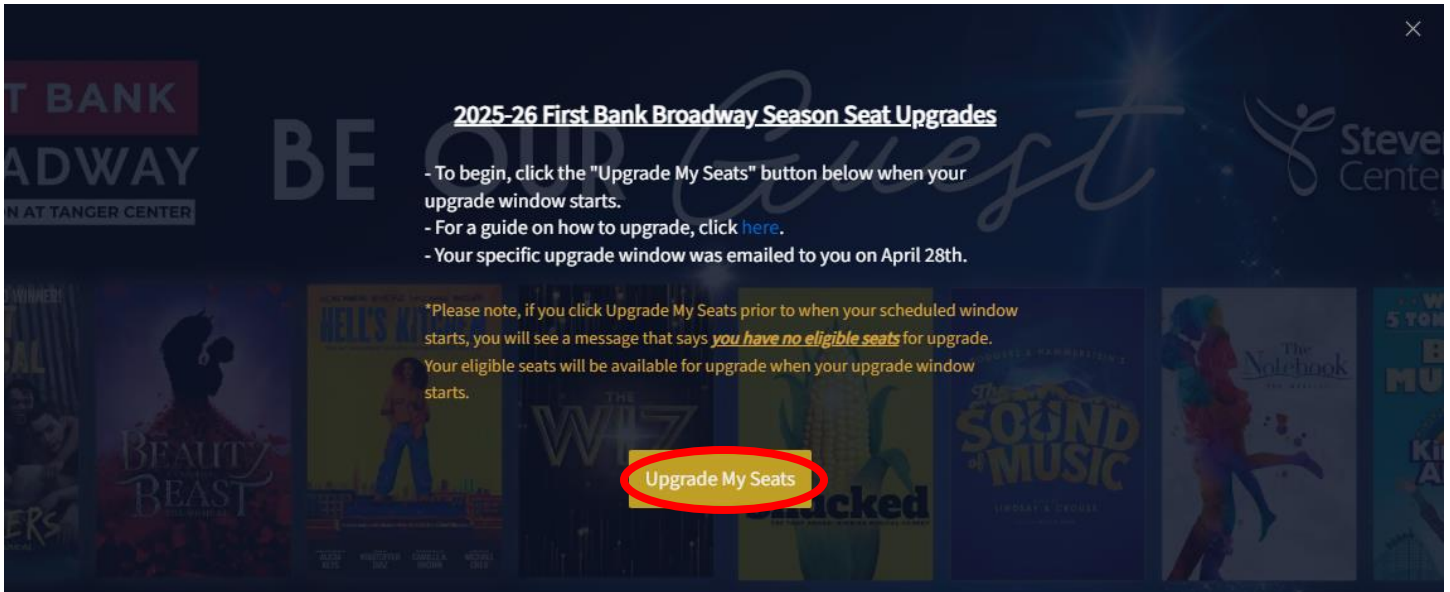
×

T BANK
ADWAY
N AT TANGER CENTER

BE OUR Guest

Steve
Center

2025-26 First Bank Broadway Season Seat Upgrades

- To begin, click the "Upgrade My Seats" button below when your upgrade window starts.
- For a guide on how to upgrade, click here.
- Your specific upgrade window was emailed to you on April 28th.

*Please note, if you click Upgrade My Seats prior to when your scheduled window starts, you will see a message that says *you have no eligible seats* for upgrade. Your eligible seats will be available for upgrade when your upgrade window starts.

Upgrade My Seats

BEAUTY AND THE BEAST

HELL'S KITCHEN

THE WIZ

Shucked

THE SOUND OF MUSIC

The Notebook

5 TONY
BE
MU
Kin
A